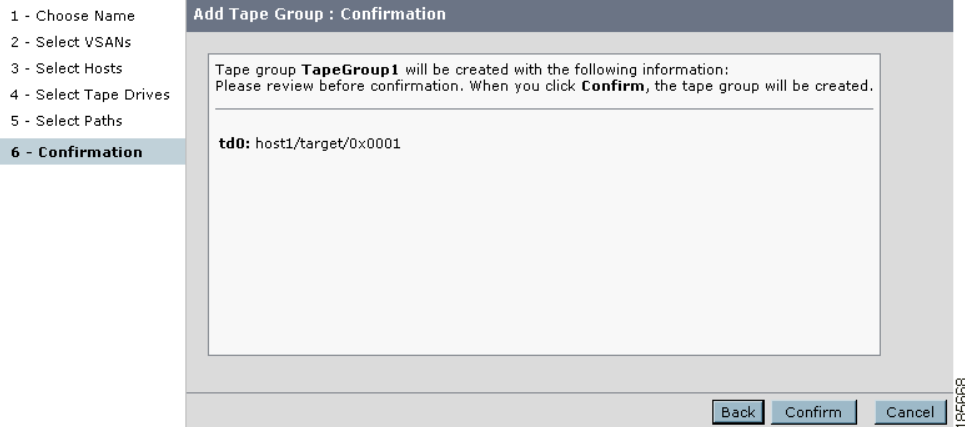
1 - Choose Name
2 - Select VSANs
3 - Select Hosts
4 - Select Tape Drives
5 - Select Paths
6 - Confirmation

Add Tape Group : Confirmation

Tape group **TapeGroup1** will be created with the following information:
Please review before confirmation. When you click **Confirm**, the tape group will be created.

**td0:** host1/target/0x0001

Back Confirm Cancel

185668